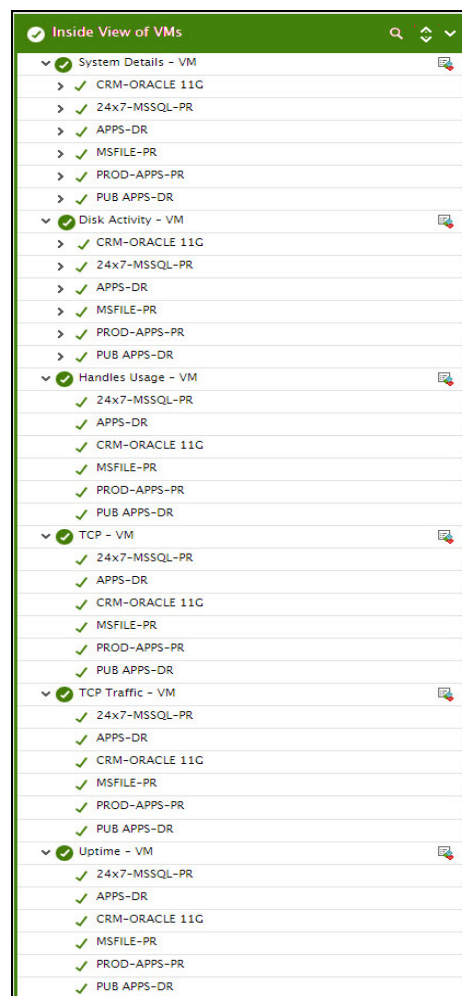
Inside View of VMs

System Details - VM
CRM-ORACLE 11G
24x7-MSSQL-PR
APPS-DR
MSFILE-PR
PROD-APPS-PR
PUB APPS-DR

Disk Activity - VM
CRM-ORACLE 11G
24x7-MSSQL-PR
APPS-DR
MSFILE-PR
PROD-APPS-PR
PUB APPS-DR

Handles Usage - VM
24x7-MSSQL-PR
APPS-DR
CRM-ORACLE 11G
MSFILE-PR
PROD-APPS-PR
PUB APPS-DR

TCP - VM
24x7-MSSQL-PR
APPS-DR
CRM-ORACLE 11G
MSFILE-PR
PROD-APPS-PR
PUB APPS-DR

TCP Traffic - VM
24x7-MSSQL-PR
APPS-DR
CRM-ORACLE 11G
MSFILE-PR
PROD-APPS-PR
PUB APPS-DR

Uptime - VM
24x7-MSSQL-PR
APPS-DR
CRM-ORACLE 11G
MSFILE-PR
PROD-APPS-PR
PUB APPS-DR